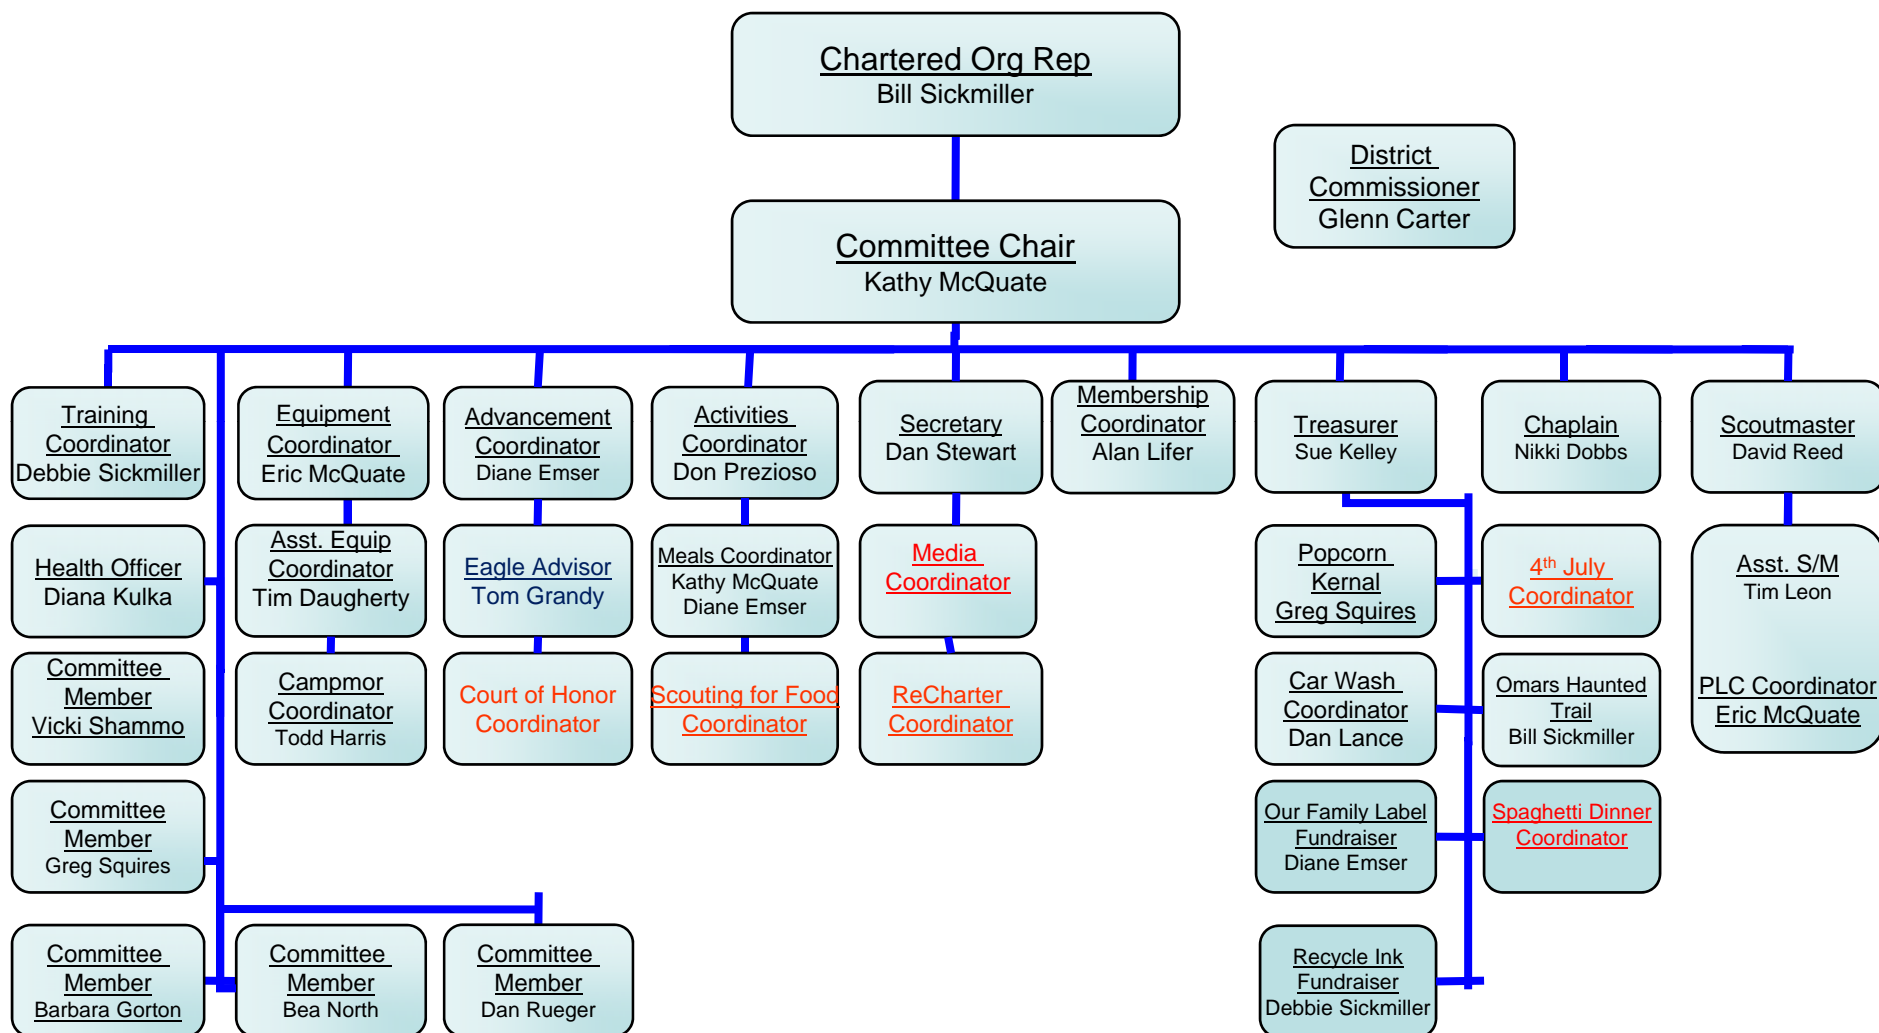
Chartered Org Rep
Bill Sickmiller

District Commissioner
Glenn Carter

Committee Chair
Kathy McQuate

Training Coordinator
Debbie Sickmiller

Equipment Coordinator
Eric McQuate

Advancement Coordinator
Diane Emser

Activities Coordinator
Don Prezioso

Secretary
Dan Stewart

Membership Coordinator
Alan Lifer

Treasurer
Sue Kelley

Chaplain
Nikki Dobbs

Scoutmaster
David Reed

Health Officer
Diana Kulka

Asst. Equip Coordinator
Tim Daugherty

Eagle Advisor
Tom Grandy

Meals Coordinator
Kathy McQuate
Diane Emser

Media Coordinator

Popcorn Kernal
Greg Squires

4$^{th}$ July Coordinator

Asst. S/M
Tim Leon

PLC Coordinator
Eric McQuate

Committee Member
Vicki Shammo

Campmor Coordinator
Todd Harris

Court of Honor Coordinator

Scouting for Food Coordinator

ReCharter Coordinator

Car Wash Coordinator
Dan Lance

Omars Haunted Trail
Bill Sickmiller

Committee Member
Greg Squires

Our Family Label Fundraiser
Diane Emser

Spaghetti Dinner Coordinator

Committee Member
Barbara Gorton

Committee Member
Bea North

Committee Member
Dan Rueger

Recycle Ink Fundraiser
Debbie Sickmiller